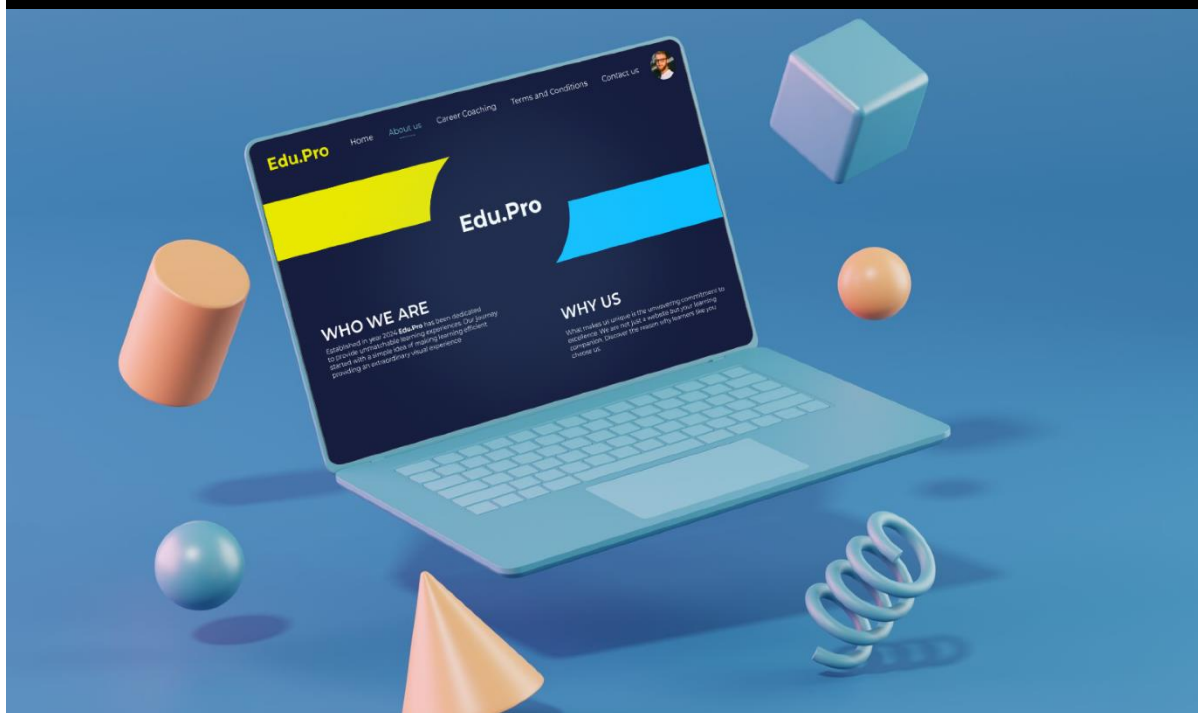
Edu.Pro

Home About us Career Coaching Terms and Conditions Contact us

Edu.Pro

WHO WE ARE

Established in year 2024 Edu.Pro has been dedicated to provide unmatchable learning experiences. Our journey started with a simple idea of making learning efficient providing an extraordinary visual experience

WHY US

What makes us unique is the unwavering commitment to excellence. We are not just a website but your learning companion. Discover the reason why learners like you choose us.